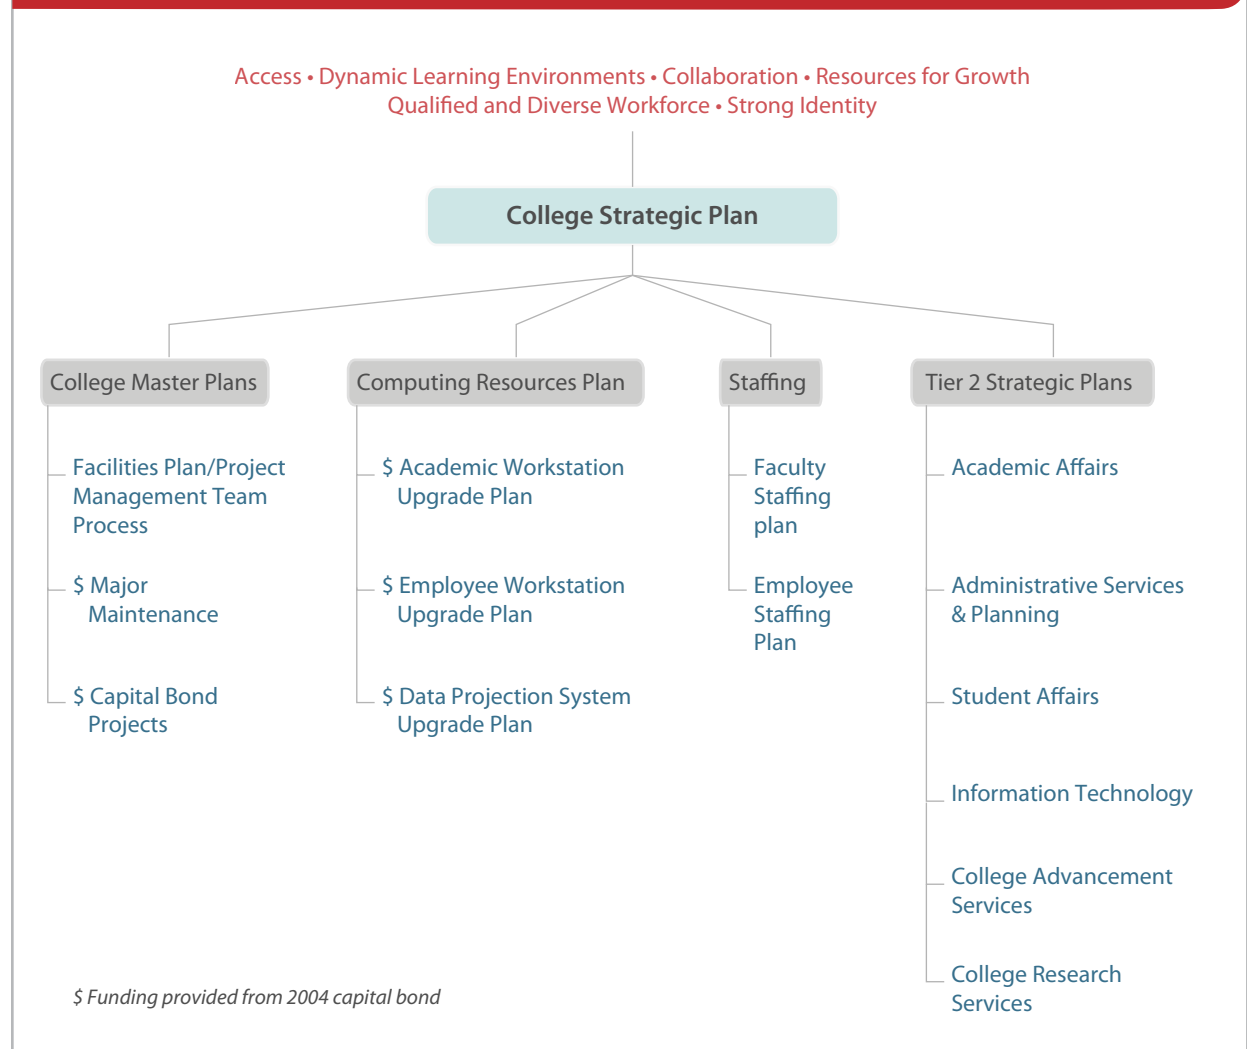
Access • Dynamic Learning Environments • Collaboration • Resources for Growth
Qualified and Diverse Workforce • Strong Identity

College Strategic Plan

College Master Plans

Facilities Plan/Project Management Team Process

$ Major Maintenance

$ Capital Bond Projects

Computing Resources Plan

$ Academic Workstation Upgrade Plan

$ Employee Workstation Upgrade Plan

$ Data Projection System Upgrade Plan

Staffing

Faculty Staffing plan

Employee Staffing Plan

Tier 2 Strategic Plans

Academic Affairs

Administrative Services & Planning

Student Affairs

Information Technology

College Advancement Services

College Research Services

$ Funding provided from 2004 capital bond